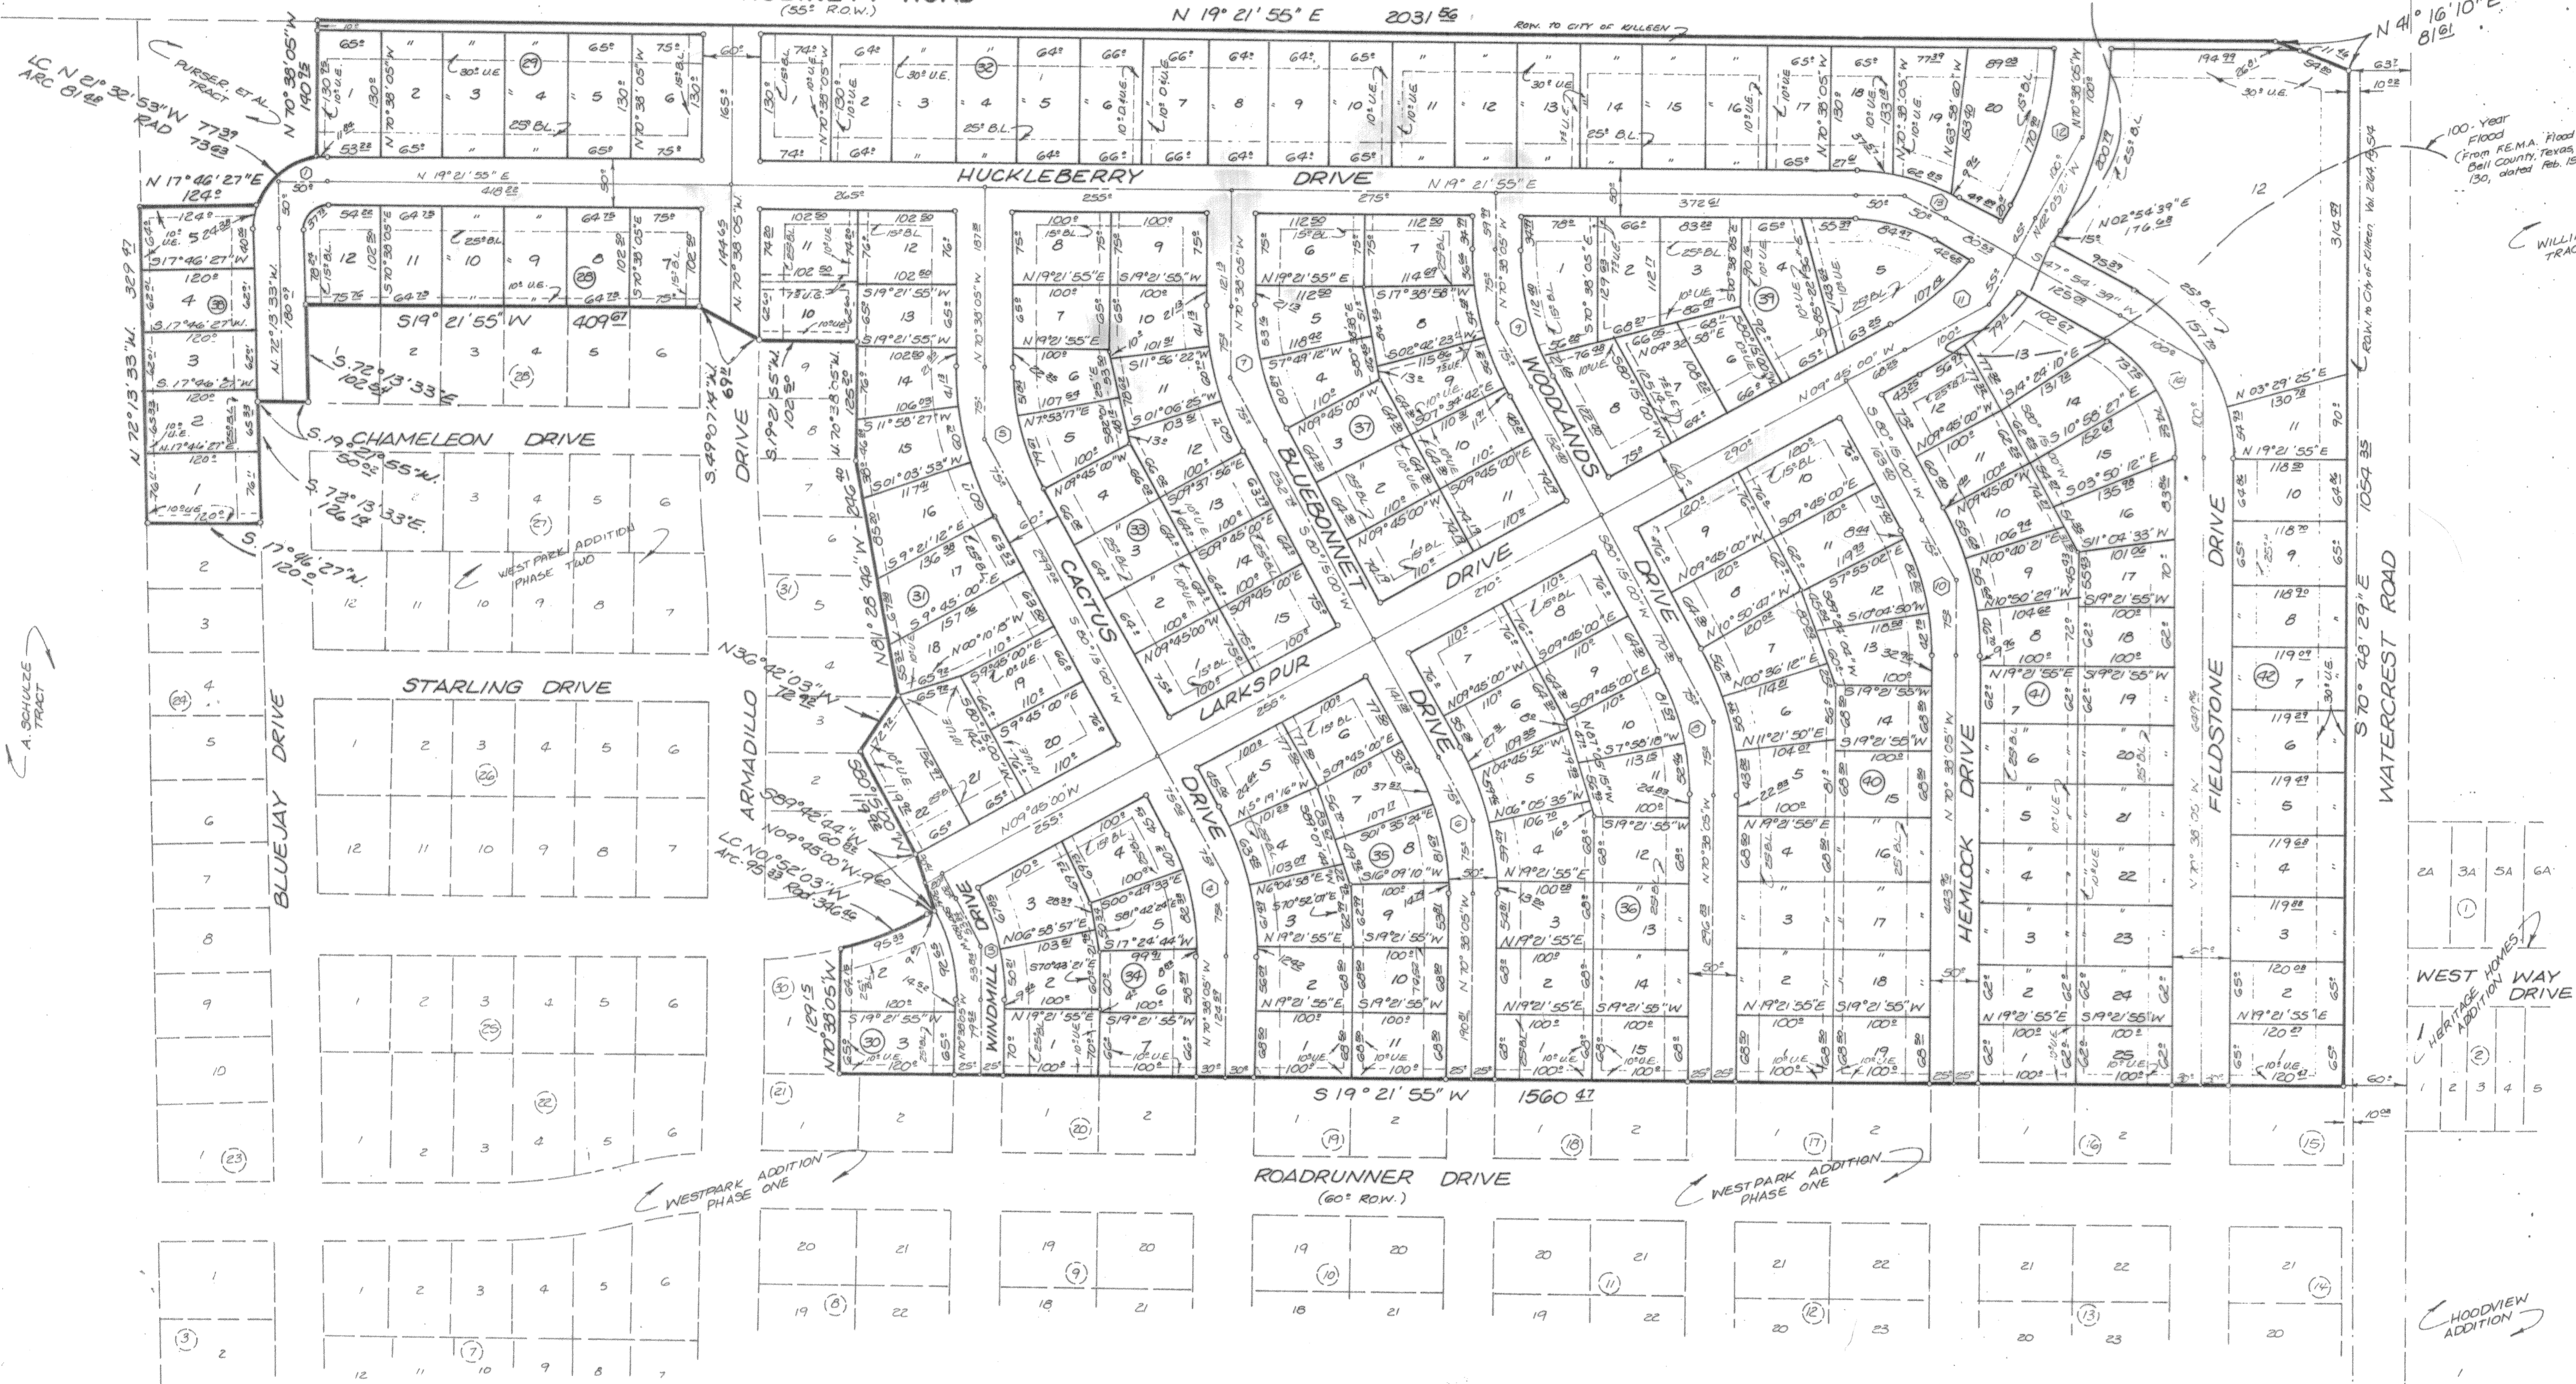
(55' R.O.W.)
N 19° 21' 55" E 2031.56
R.O.W. TO CITY OF KILLEEN
N 41° 16' 10" E 81.61
LC N 21° 32' 53" W 77.39
ARC 81.48
RAD 73.63
PURSER, ET AL TRACT
N 70° 38' 05" W 140.95
N 17° 46' 27" E 124.0
HUCKLEBERRY DRIVE
N 19° 21' 55" E 418.22
N 19° 21' 55" E
372.61
S 19° 21' 55" W 409.67
CHAMELEON DRIVE
S 72° 13' 33" E 102.54
S 19° 21' 55" W 50.00
S 72° 13' 33" E 126.17
S 17° 46' 27" W 120.0
N 72° 13' 33" W 329.47
WEST PARK ADDITION PHASE TWO
STARLING DRIVE
BLUEJAY DRIVE
A. SCHULZE TRACT
ARMADILLO DRIVE
CACTUS DRIVE
BLUEBONNET DRIVE
WOODLANDS DRIVE
LARKSPUR DRIVE
WINDMILL DRIVE
HEMLOCK DRIVE
FIELDSTONE DRIVE
WATERCREST ROAD
S 70° 48' 29" E 1054.35
100-Year Flood (From F.E.M.A. Flood Bell County, Texas, 130, dated Feb. 15
WILLI TRAC
R.O.W. to City of Killeen Vol. 2164 Pg. 354
N 02° 54' 39" E 176.68
S 47° 54' 39" W 95.39
N 03° 29' 25" E 130.78
N 36° 42' 03" W 72.92
S 49° 07' 14" W 69.20
N 81° 28' 46" W 246.90
LC N 01° 52' 03" W 93.82
Arc 95.33
Rad 346.46
N 09° 45' 00" W 60.00
S 89° 45' 44" W
N 70° 38' 05" W 129.15
S 19° 21' 55" W 1560.47
ROADRUNNER DRIVE
(60' ROW.)
WESTPARK ADDITION PHASE ONE
WESTPARK ADDITION PHASE ONE
WEST WAY DRIVE
HERITAGE HOMES ADDITION
HOODVIEW ADDITION